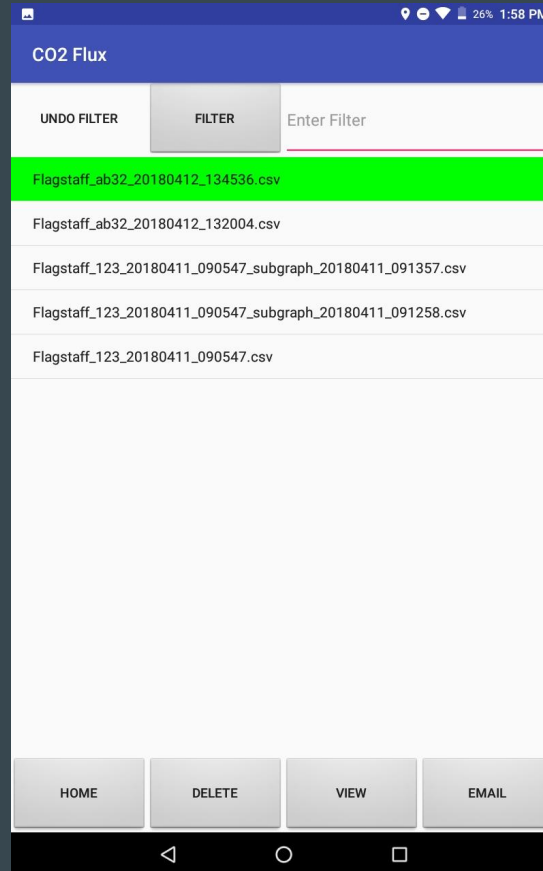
26% 1:58 PM

CO2 Flux

UNDO FILTER

FILTER

Enter Filter

Flagstaff_ab32_20180412_134536.csv

Flagstaff_ab32_20180412_132004.csv

Flagstaff_123_20180411_090547_subgraph_20180411_091357.csv

Flagstaff_123_20180411_090547_subgraph_20180411_091258.csv

Flagstaff_123_20180411_090547.csv

HOME

DELETE

VIEW

EMAIL